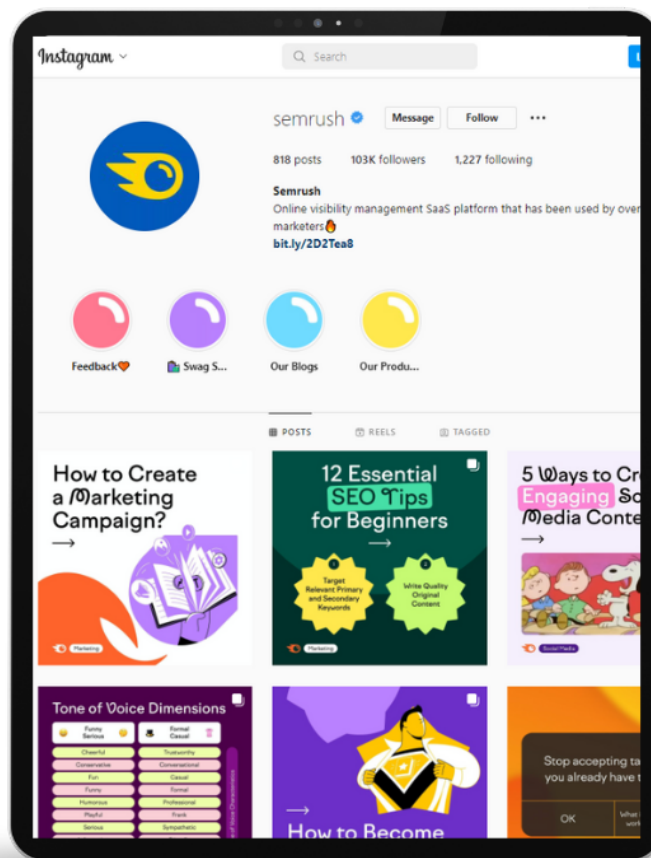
Instagram

Search

semrush

Message

Follow

818 posts 103K followers 1,227 following

Semrush

Online visibility management SaaS platform that has been used by over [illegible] marketers🔥

bit.ly/2D2Tea8

Feedback🧡

Swag S...

Our Blogs

Our Produ...

POSTS

REELS

TAGGED

How to Create a Marketing Campaign?

Marketing

12 Essential SEO Tips for Beginners

1 Target Relevant Primary and Secondary Keywords

2 Write Quality Original Content

Marketing

5 Ways to Cr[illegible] Engaging So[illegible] Media Conte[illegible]

Social Media

Tone of Voice Dimensions

| Funny | Serious |
|---|---|
| Cheerful | Trustworthy |
| Conservative | Conversational |
| Fun | Casual |
| Funny | Formal |
| Humorous | Professional |
| Playful | Frank |
| Serious | Sympathetic |

How to Become

Stop accepting ta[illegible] you already have t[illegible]

OK

What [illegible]